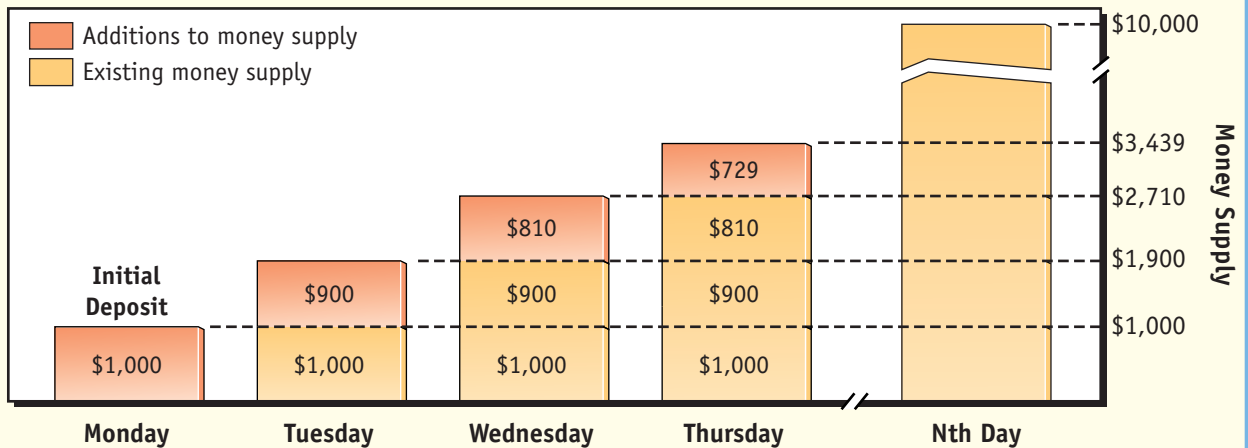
Additions to money supply
Existing money supply

Initial Deposit
$1,000

$900
$1,000

$810
$900
$1,000

$729
$810
$900
$1,000

$10,000
$3,439
$2,710
$1,900
$1,000

Money Supply

Monday
Tuesday
Wednesday
Thursday
Nth Day